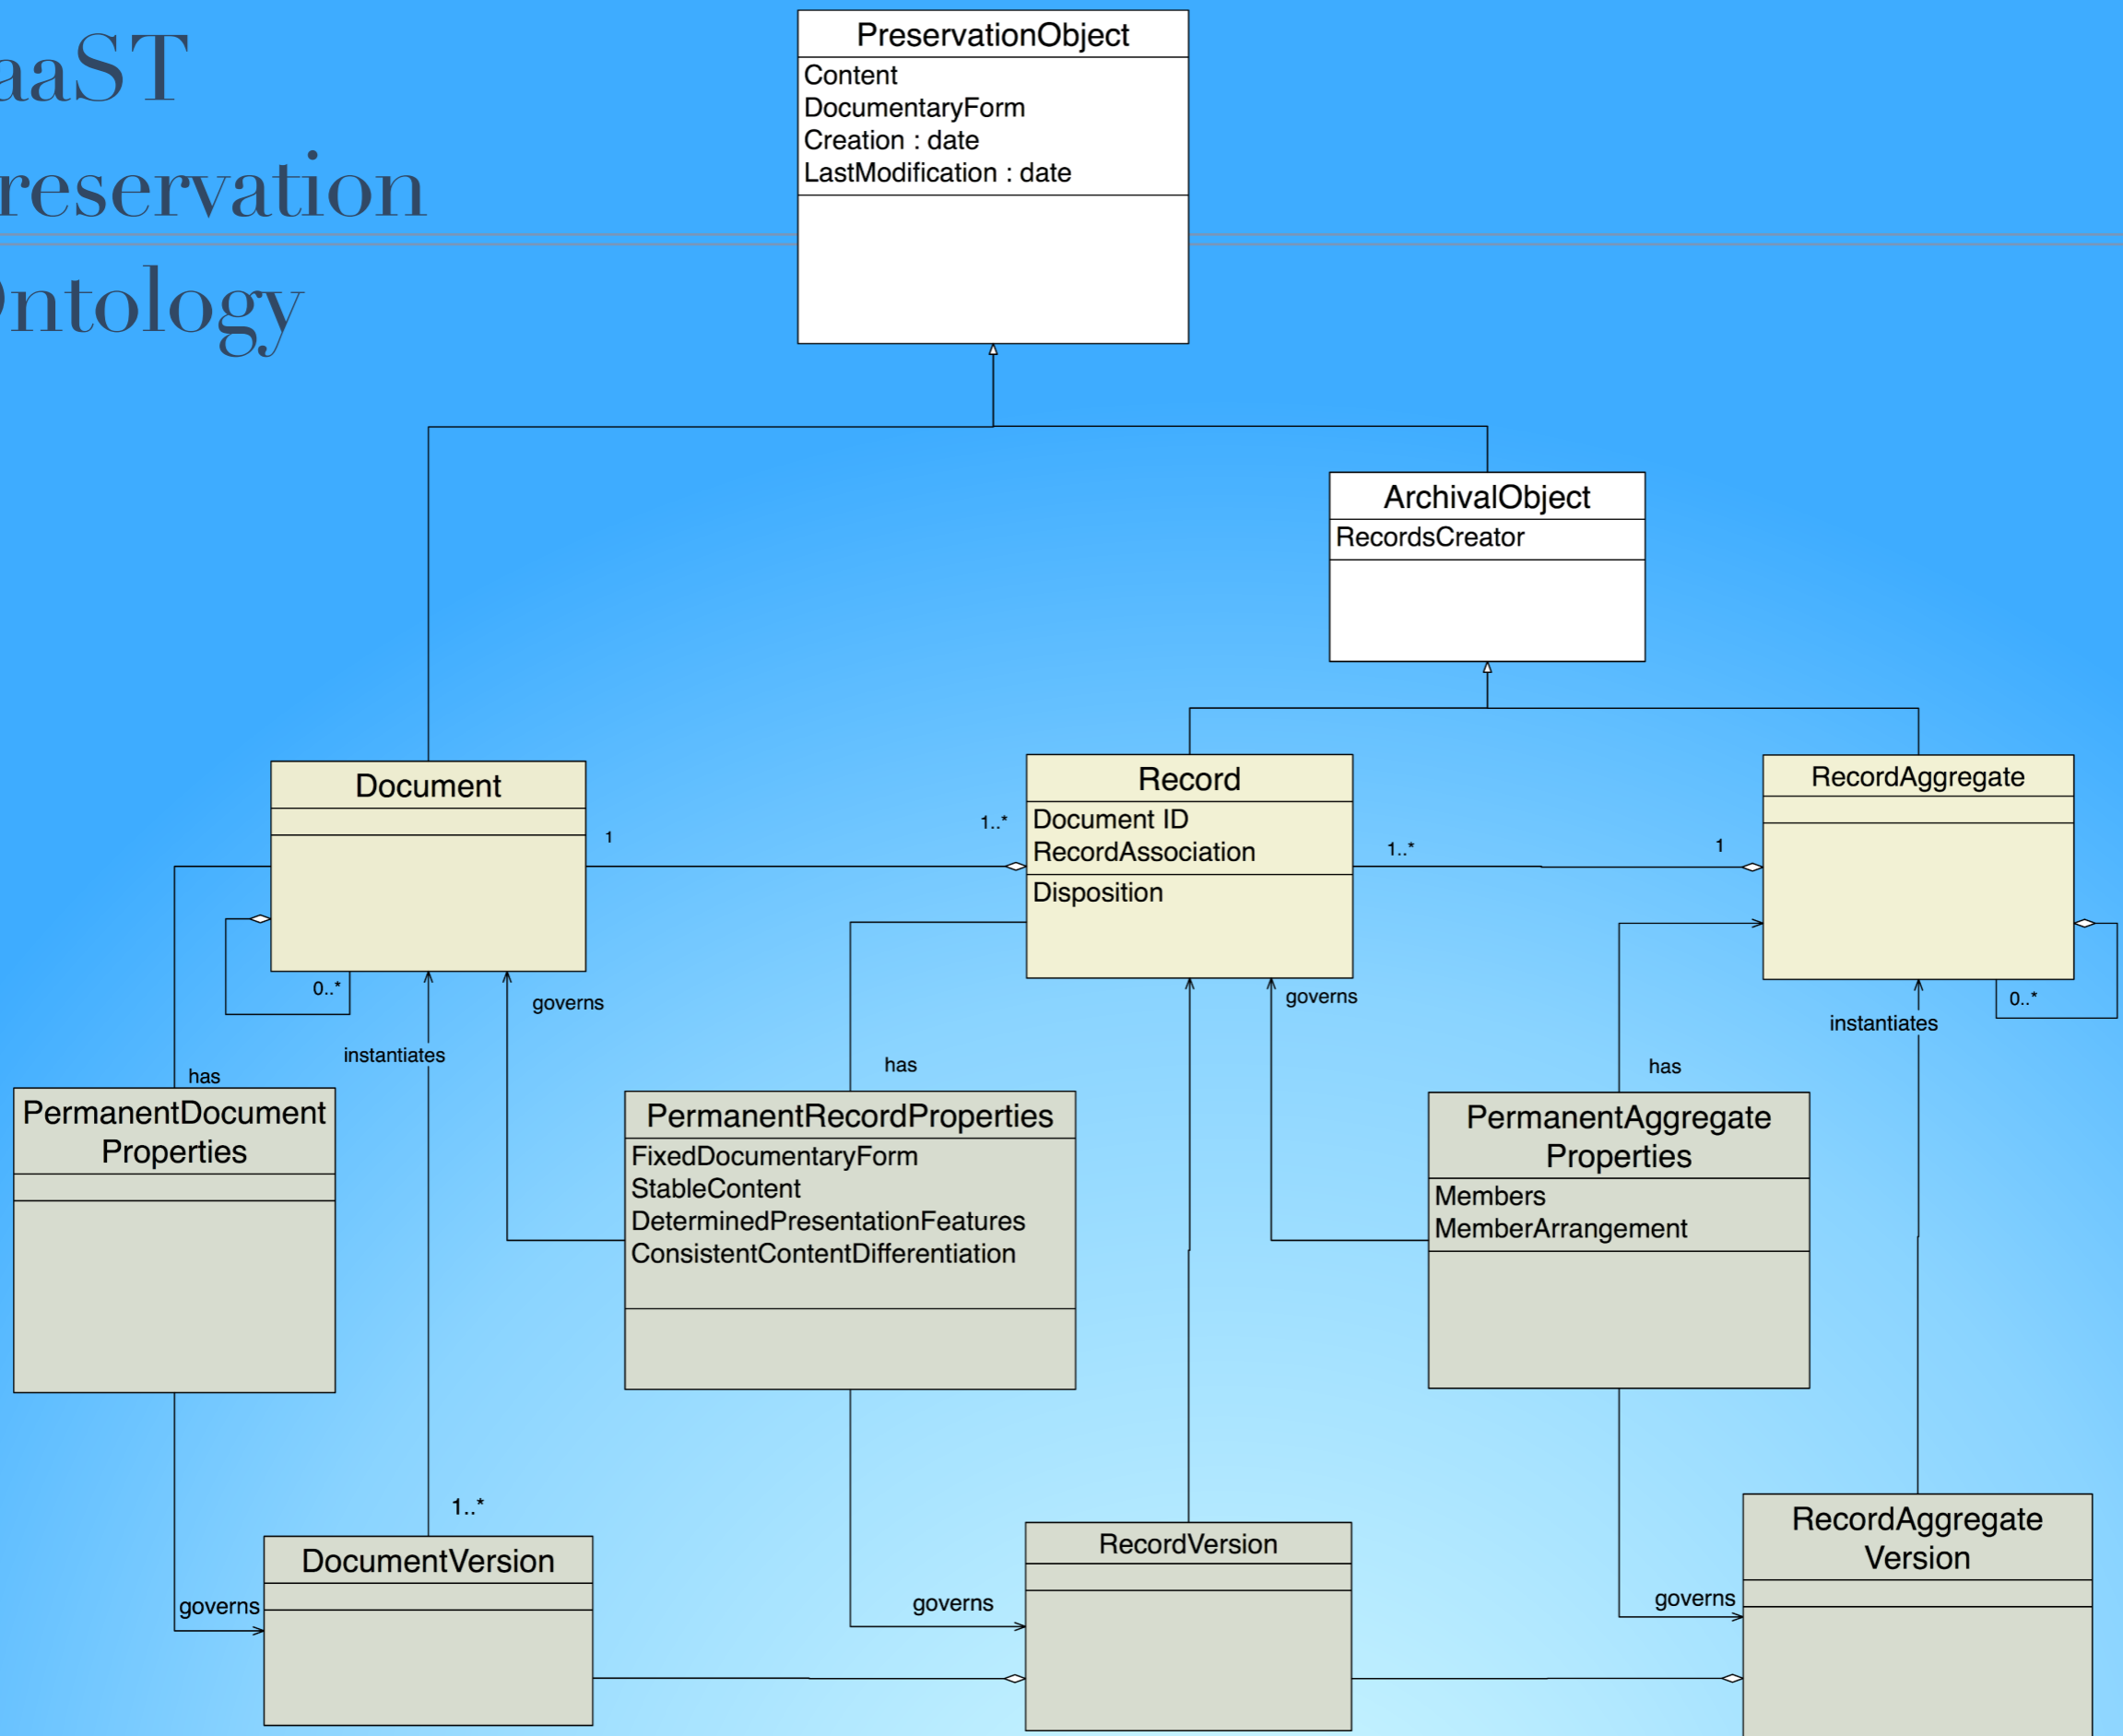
aaST
reservation
ntology

PreservationObject
Content
DocumentaryForm
Creation : date
LastModification : date

ArchivalObject
RecordsCreator

Document

1

1..*

Record
Document ID
RecordAssociation
Disposition

1..*

1

RecordAggregate

0..*

governs

governs

0..*

instantiates

instantiates

has

has

has

PermanentDocument Properties

PermanentRecordProperties
FixedDocumentaryForm
StableContent
DeterminedPresentationFeatures
ConsistentContentDifferentiation

PermanentAggregate Properties
Members
MemberArrangement

1..*

DocumentVersion

governs

governs

RecordVersion

governs

RecordAggregate Version